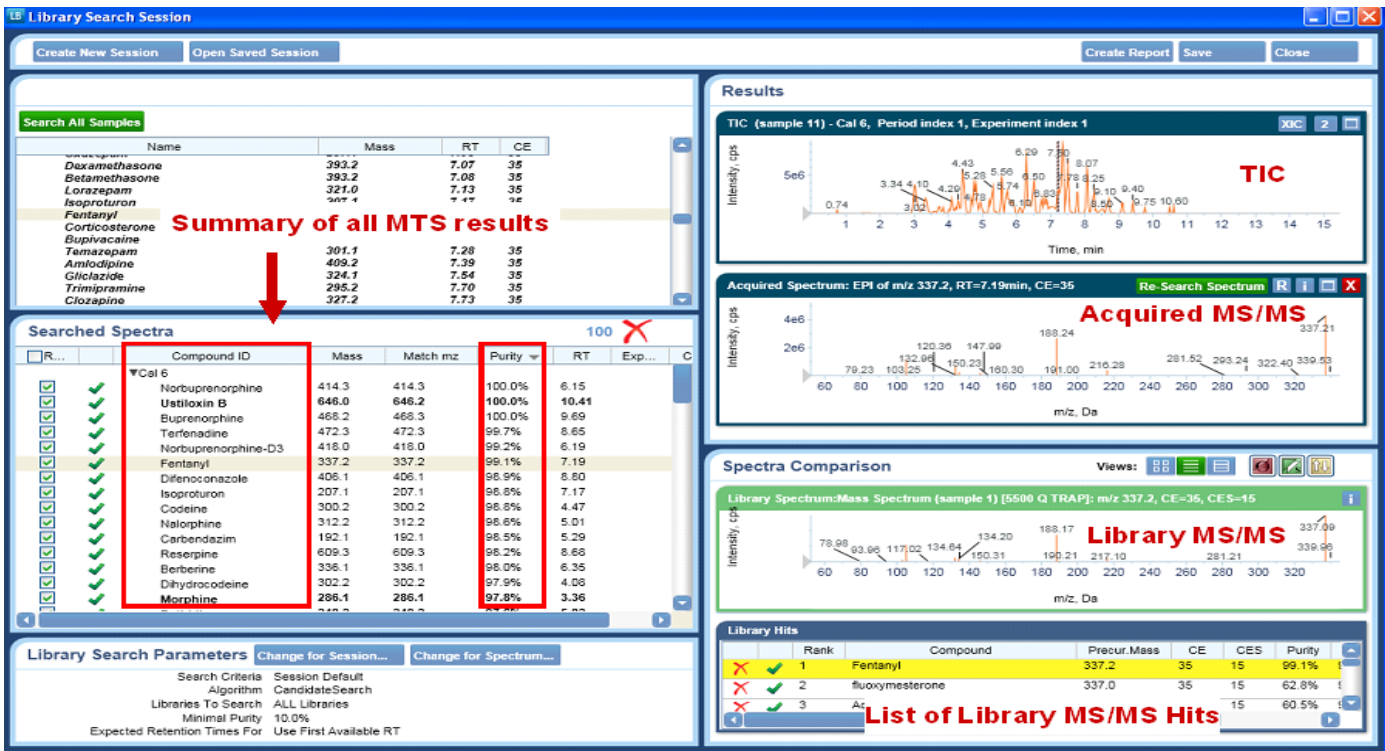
Library Search Session

Create New Session | Open Saved Session | Create Report | Save | Close

Search All Samples

| Name | Mass | RT | CE |
|---|---|---|---|
| Dexamethasone | 393.2 | 7.07 | 35 |
| Betamethasone | 393.2 | 7.08 | 35 |
| Lorazepam | 321.0 | 7.13 | 35 |
| Isoproturon | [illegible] | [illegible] | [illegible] |
| Fentanyl | | | |
| Corticosterone | | | |
| Bupivacaine | | | |
| Temazepam | 301.1 | 7.28 | 35 |
| Amlodipine | 409.2 | 7.39 | 35 |
| Gliclazide | 324.1 | 7.54 | 35 |
| Trimipramine | 295.2 | 7.70 | 35 |
| Clozapine | 327.2 | 7.73 | 35 |

Summary of all MTS results

Searched Spectra 100

| R... | | Compound ID | Mass | Match mz | Purity | RT | Exp... | C |
|---|---|---|---|---|---|---|---|---|
| | | ▼Cal 6 | | | | | | |
| ☑ | ✔ | Norbuprenorphine | 414.3 | 414.3 | 100.0% | 6.15 | | |
| ☑ | ✔ | Ustiloxin B | 646.0 | 646.2 | 100.0% | 10.41 | | |
| ☑ | ✔ | Buprenorphine | 468.2 | 468.3 | 100.0% | 9.69 | | |
| ☑ | ✔ | Terfenadine | 472.3 | 472.3 | 99.7% | 8.65 | | |
| ☑ | ✔ | Norbuprenorphine-D3 | 418.0 | 418.0 | 99.2% | 6.19 | | |
| ☑ | ✔ | Fentanyl | 337.2 | 337.2 | 99.1% | 7.19 | | |
| ☑ | ✔ | Difenoconazole | 406.1 | 406.1 | 98.9% | 8.80 | | |
| ☑ | ✔ | Isoproturon | 207.1 | 207.1 | 98.8% | 7.17 | | |
| ☑ | ✔ | Codeine | 300.2 | 300.2 | 98.8% | 4.47 | | |
| ☑ | ✔ | Nalorphine | 312.2 | 312.2 | 98.6% | 5.01 | | |
| ☑ | ✔ | Carbendazim | 192.1 | 192.1 | 98.5% | 5.29 | | |
| ☑ | ✔ | Reserpine | 609.3 | 609.3 | 98.2% | 8.68 | | |
| ☑ | ✔ | Berberine | 336.1 | 336.1 | 98.0% | 6.35 | | |
| ☑ | ✔ | Dihydrocodeine | 302.2 | 302.2 | 97.9% | 4.08 | | |
| ☑ | ✔ | Morphine | 286.1 | 286.1 | 97.8% | 3.36 | | |

Library Search Parameters Change for Session... Change for Spectrum...
Search Criteria Session Default
Algorithm CandidateSearch
Libraries To Search ALL Libraries
Minimal Purity 10.0%
Expected Retention Times For Use First Available RT

Results
TIC (sample 11) - Cal 6, Period index 1, Experiment index 1 XIC 2
TIC
Intensity, cps 5e6
0.74 3.02 3.34 4.10 4.29 4.43 4.78 5.28 5.56 5.74 6.10 6.29 6.50 6.83 7.50 7.78 8.07 8.25 8.50 9.10 9.40 9.75 10.60
1 2 3 4 5 6 7 8 9 10 11 12 13 14 15
Time, min

Acquired Spectrum: EPI of m/z 337.2, RT=7.19min, CE=35 Re-Search Spectrum R i X
Acquired MS/MS
Intensity, cps 4e6 2e6
79.23 103.25 120.36 132.96 147.99 150.23 160.30 188.24 191.00 216.28 281.52 293.24 322.40 337.21 339.53
60 80 100 120 140 160 180 200 220 240 260 280 300 320
m/z, Da

Spectra Comparison Views:
Library Spectrum:Mass Spectrum (sample 1) [5500 Q TRAP]: m/z 337.2, CE=35, CES=15 i
Library MS/MS
Intensity, cps
78.98 93.96 117.02 134.64 134.20 150.31 188.17 190.21 217.10 281.21 337.09 339.96
60 80 100 120 140 160 180 200 220 240 260 280 300 320
m/z, Da

Library Hits

| | | Rank | Compound | Precur.Mass | CE | CES | Purity |
|---|---|---|---|---|---|---|---|
| ✗ | ✔ | 1 | Fentanyl | 337.2 | 35 | 15 | 99.1% |
| ✗ | ✔ | 2 | fluoxymesterone | 337.0 | 35 | 15 | 62.8% |
| ✗ | ✔ | 3 | A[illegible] | | | 15 | 60.5% |

List of Library MS/MS Hits